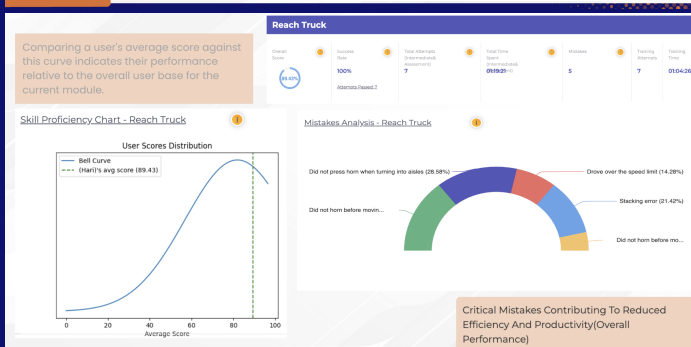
Comparing a user's average score against this curve indicates their performance relative to the overall user base for the current module.

Reach Truck

Overall Score

89.43%

Success Rate

100%

Attempts Passed 7

Total Attempts (Intermediate& Assessment)

7

Total Time Spent (Intermediate& Assessment)

01:19:21

Mistakes

5

Training Attempts

7

Training Time

01:04:26

Skill Proficiency Chart - Reach Truck

User Scores Distribution

Bell Curve

(Hari)'s avg score (89.43)

0 20 40 60 80 100

Average Score

Mistakes Analysis - Reach Truck

Did not press horn when turning into aisles (28.58%)

Drove over the speed limit (14.28%)

Stacking error (21.42%)

Did not horn before movin...

Did not horn before mo...

Critical Mistakes Contributing To Reduced Efficiency And Productivity(Overall Performance)